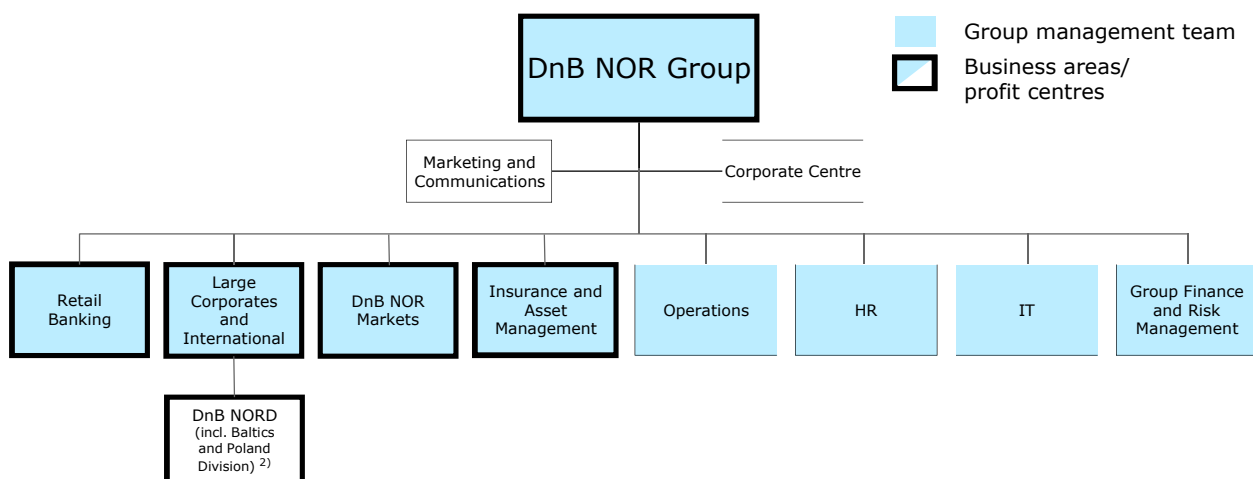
DnB NOR Group

Group management team

Business areas/ profit centres

Marketing and Communications

Corporate Centre

Retail Banking

Large Corporates and International

DnB NOR Markets

Insurance and Asset Management

Operations

HR

IT

Group Finance and Risk Management

DnB NORD (incl. Baltics and Poland Division) $^{2)}$